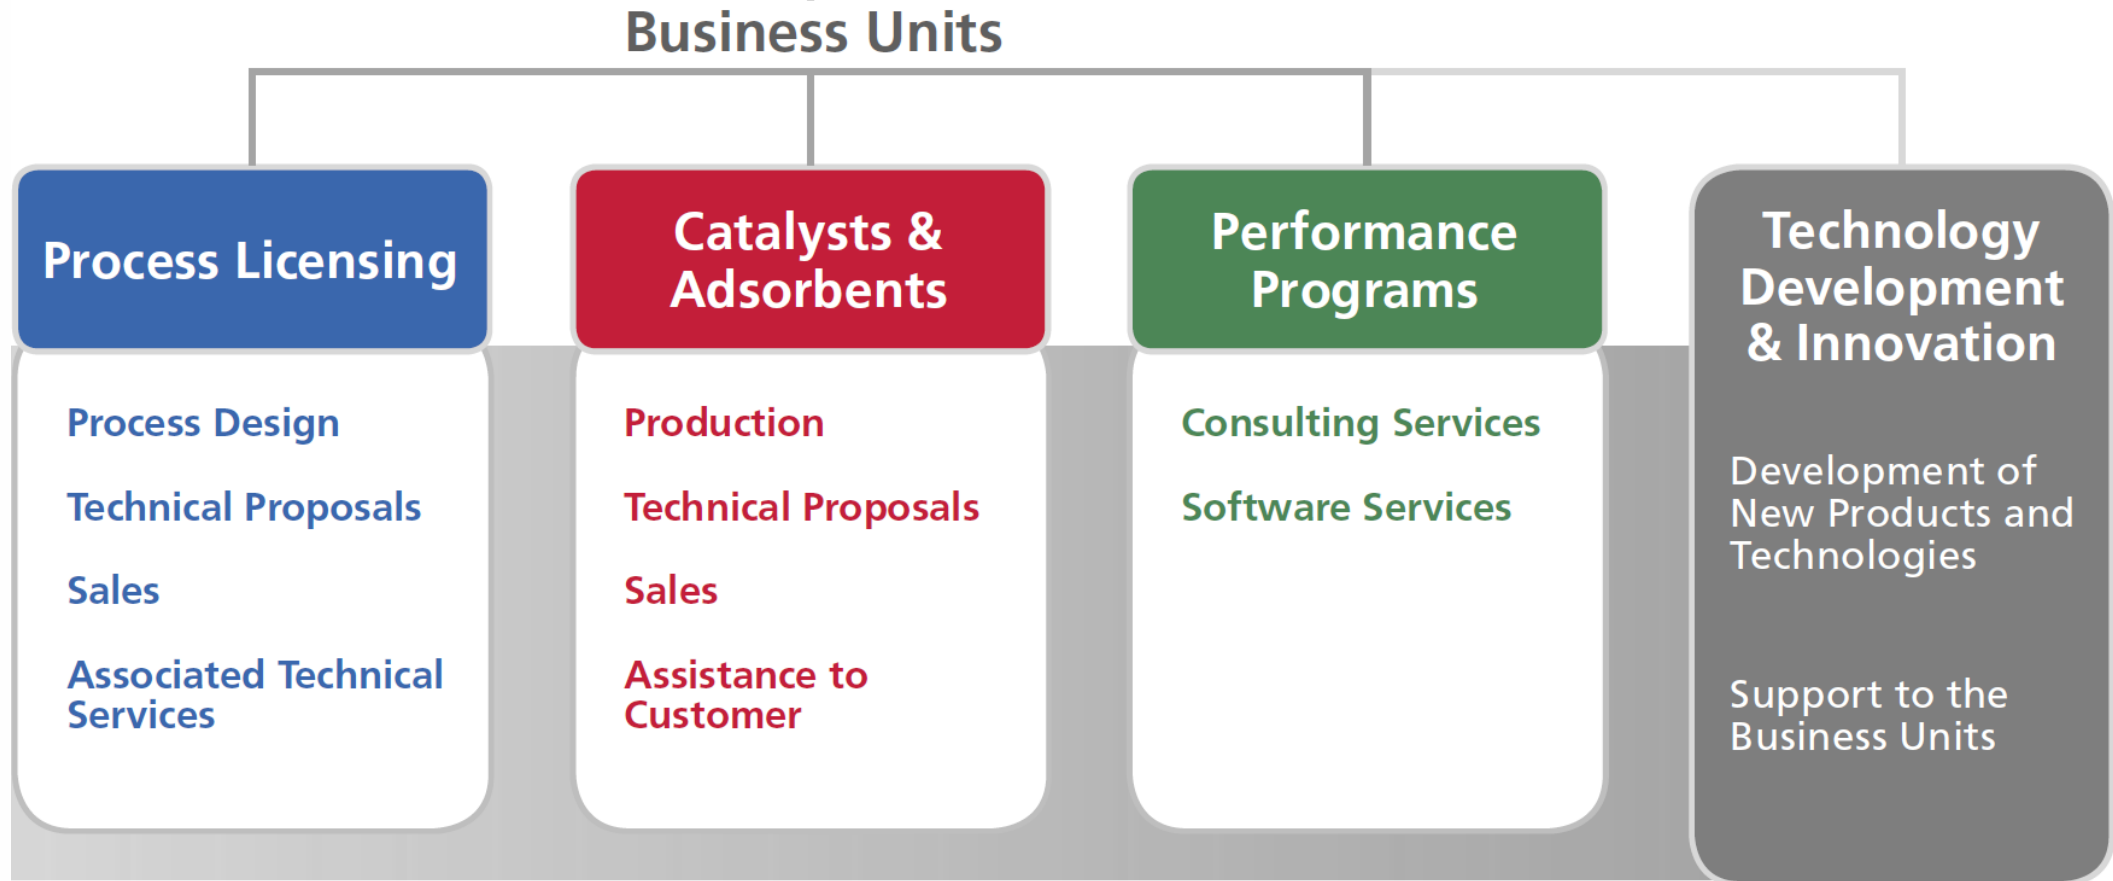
Business Units

Process Licensing

Process Design

Technical Proposals

Sales

Associated Technical Services

Catalysts & Adsorbents

Production

Technical Proposals

Sales

Assistance to Customer

Performance Programs

Consulting Services

Software Services

Technology Development & Innovation

Development of New Products and Technologies

Support to the Business Units